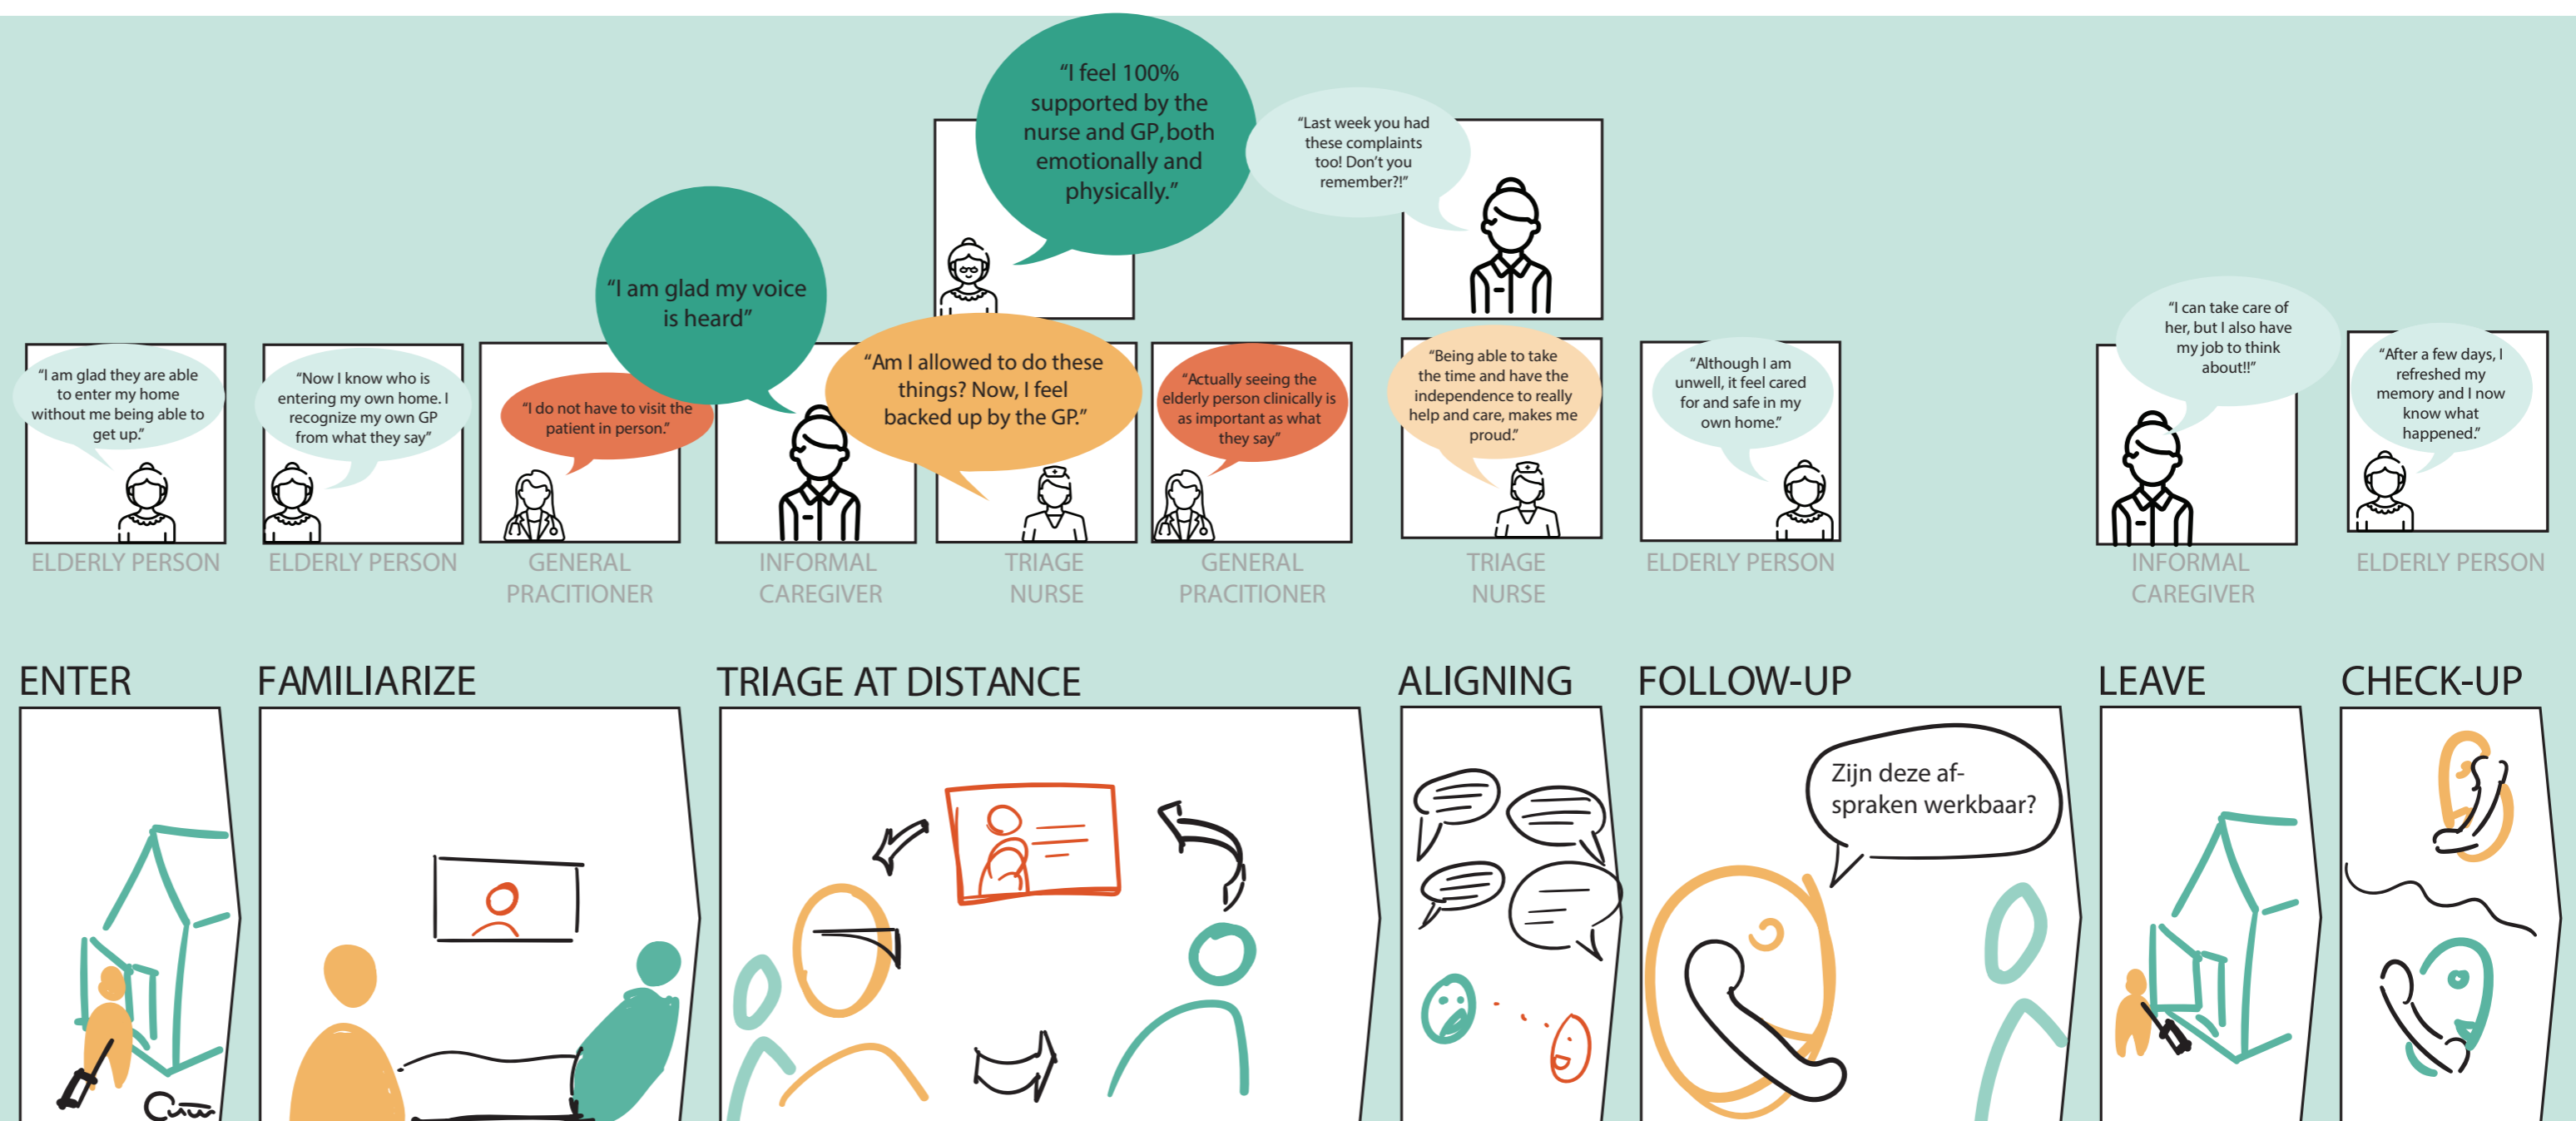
"I feel 100% supported by the nurse and GP, both emotionally and physically."

"Last week you had these complaints too! Don't you remember?!"

"I am glad my voice is heard"

"I am glad they are able to enter my home without me being able to get up."

ELDERLY PERSON

"Now I know who is entering my own home. I recognize my own GP from what they say"

ELDERLY PERSON

"I do not have to visit the patient in person."

GENERAL PRACITIONER

INFORMAL CAREGIVER

"Am I allowed to do these things? Now, I feel backed up by the GP."

TRIAGE NURSE

"Actually seeing the elderly person clinically is as important as what they say"

GENERAL PRACITIONER

"Being able to take the time and have the independence to really help and care, makes me proud."

TRIAGE NURSE

"Although I am unwell, it feel cared for and safe in my own home."

ELDERLY PERSON

"I can take care of her, but I also have my job to think about!!"

INFORMAL CAREGIVER

"After a few days, I refreshed my memory and I now know what happened."

ELDERLY PERSON

ENTER

FAMILIARIZE

TRIAGE AT DISTANCE

ALIGNING

FOLLOW-UP

Zijn deze afspraken werkbaar?

LEAVE

CHECK-UP